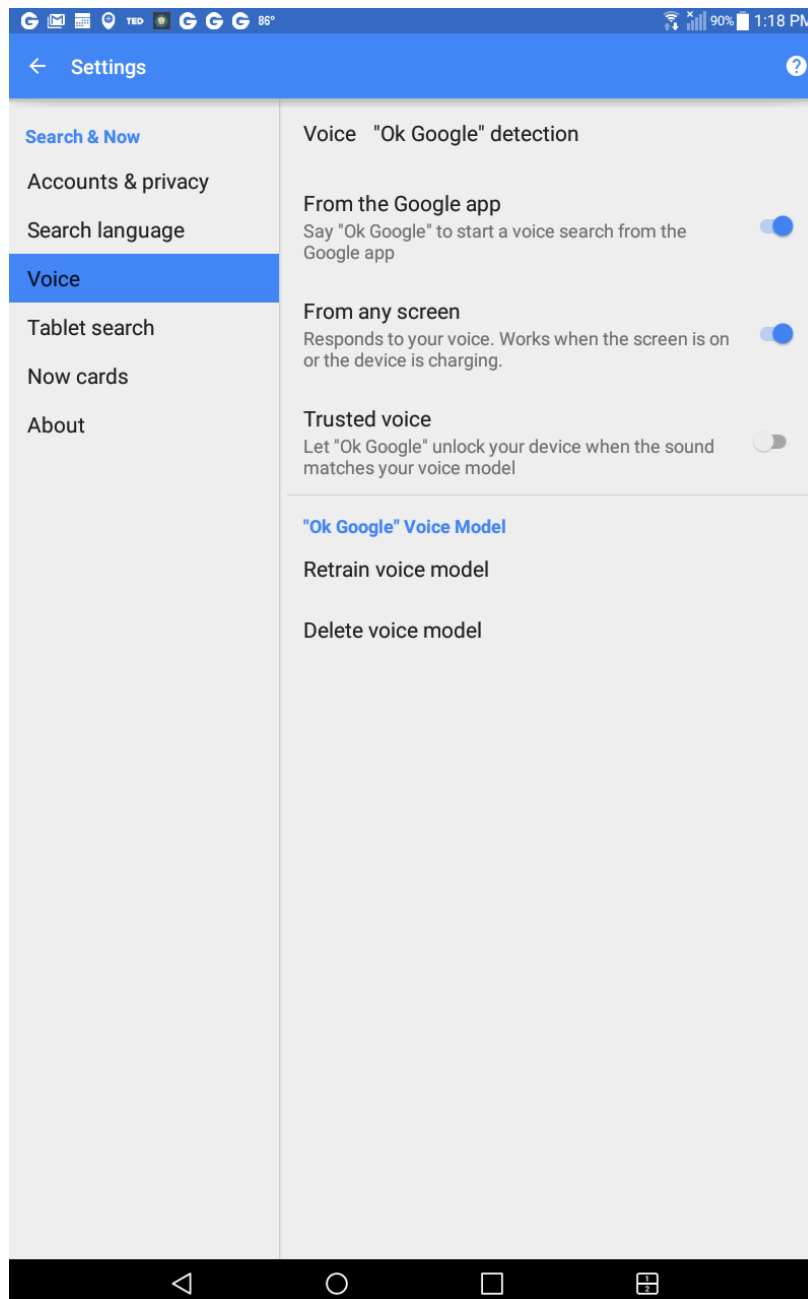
G G G G TED 86° 90% 1:18 PM

← Settings ?

Search & Now
Accounts & privacy
Search language
Voice
Tablet search
Now cards
About

Voice "Ok Google" detection

From the Google app
Say "Ok Google" to start a voice search from the Google app

From any screen
Responds to your voice. Works when the screen is on or the device is charging.

Trusted voice
Let "Ok Google" unlock your device when the sound matches your voice model

"Ok Google" Voice Model
Retrain voice model

Delete voice model